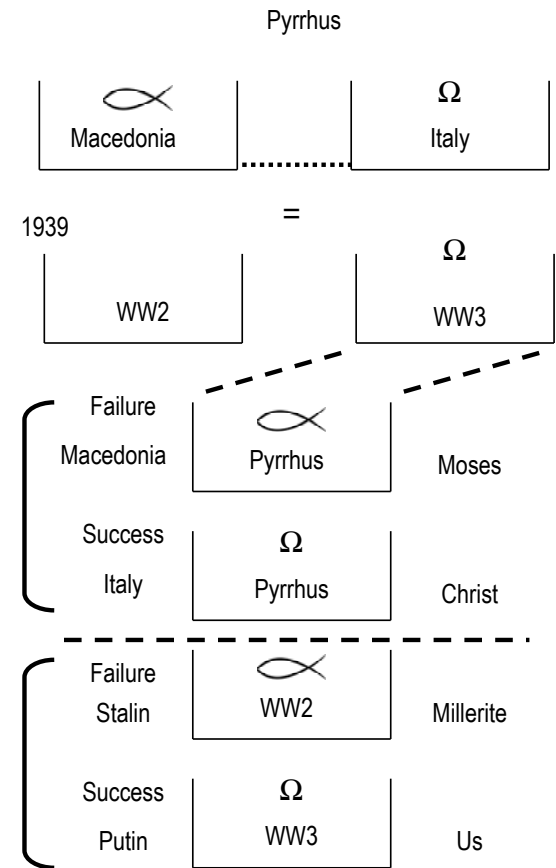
Pyrrhus

Macedonia

$\Omega$
Italy

=

1939

WW2

$\Omega$
WW3

Failure
Macedonia

Pyrrhus

Moses

Success
Italy

$\Omega$
Pyrrhus

Christ

Failure
Stalin

WW2

Millerite

Success
Putin

$\Omega$
WW3

Us